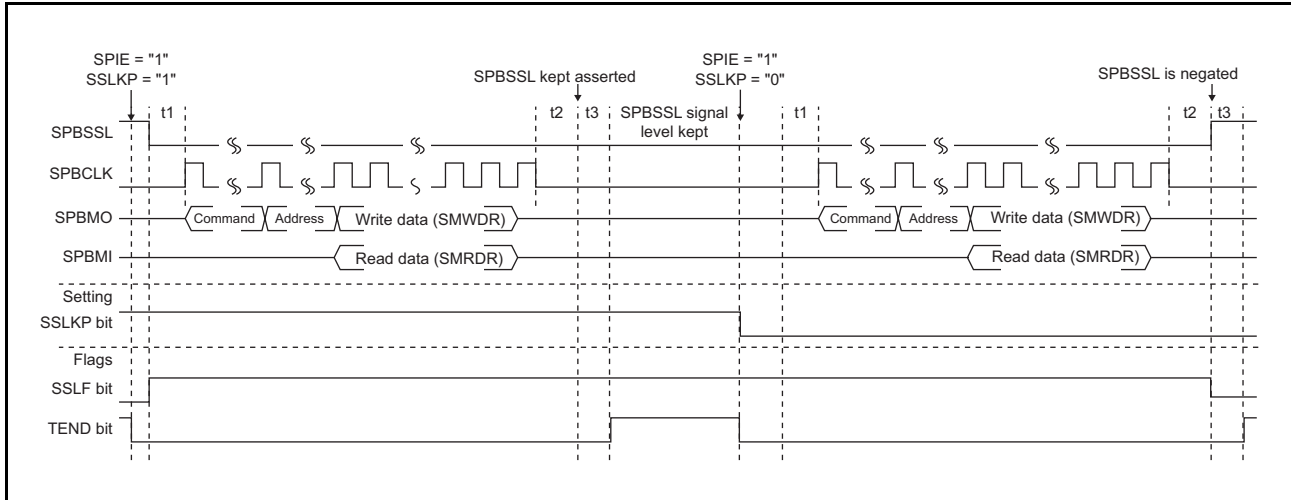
SPIE = "1"
SSLKP = "1"

SPBSSL kept asserted

SPIE = "1"
SSLKP = "0"

SPBSSL is negated

t1
t2
t3
SPBSSL signal level kept
t1
t2
t3

SPBSSL
SPBCLK
SPBMO
Command
Address
Write data (SMWDR)
Command
Address
Write data (SMWDR)
SPBMI
Read data (SMRDR)
Read data (SMRDR)

Setting
SSLKP bit

Flags
SSLF bit
TEND bit